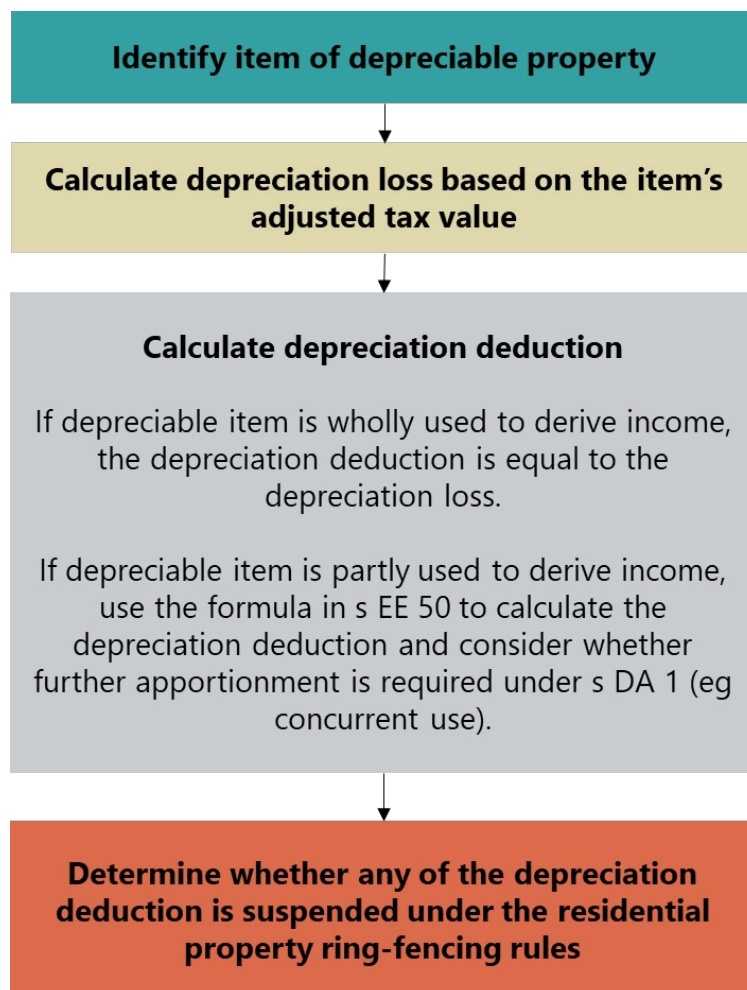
Identify item of depreciable property

Calculate depreciation loss based on the item's adjusted tax value

Calculate depreciation deduction

If depreciable item is wholly used to derive income, the depreciation deduction is equal to the depreciation loss.

If depreciable item is partly used to derive income, use the formula in s EE 50 to calculate the depreciation deduction and consider whether further apportionment is required under s DA 1 (eg concurrent use).

Determine whether any of the depreciation deduction is suspended under the residential property ring-fencing rules